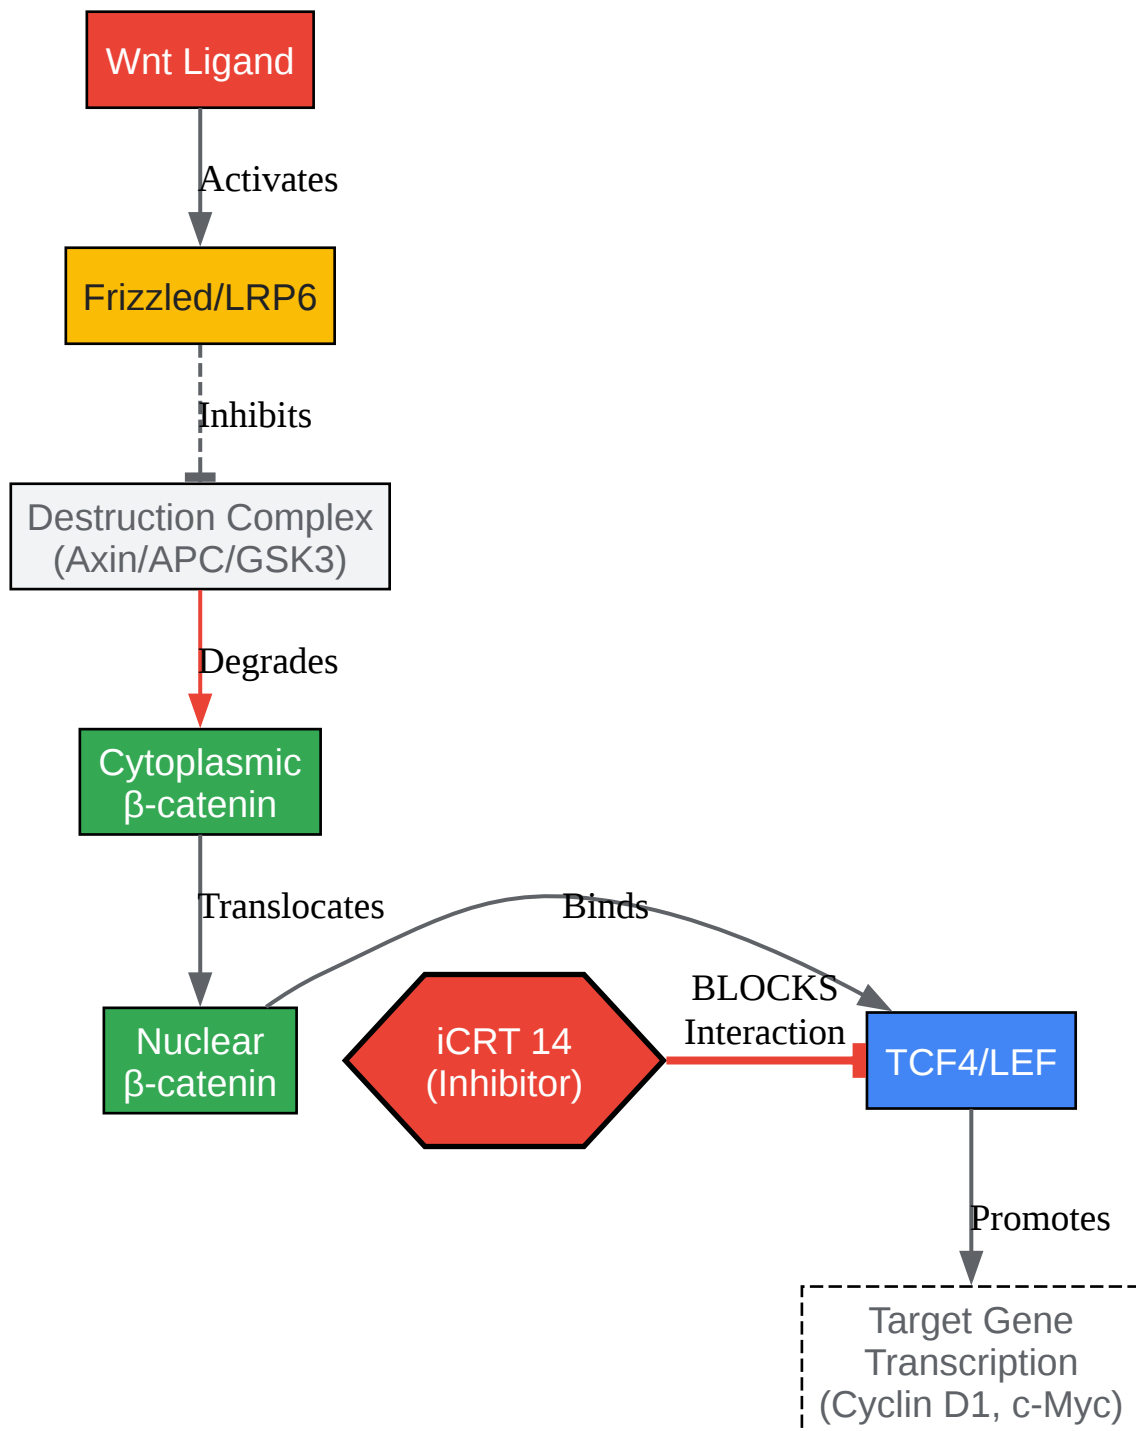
Wnt Ligand

Activates

Frizzled/LRP6

Inhibits

Destruction Complex (Axin/APC/GSK3)

Degrades

Cytoplasmic β-catenin

Translocates

Binds

Nuclear β-catenin

iCRT 14 (Inhibitor)

BLOCKS Interaction

TCF4/LEF

Promotes

Target Gene Transcription (Cyclin D1, c-Myc)